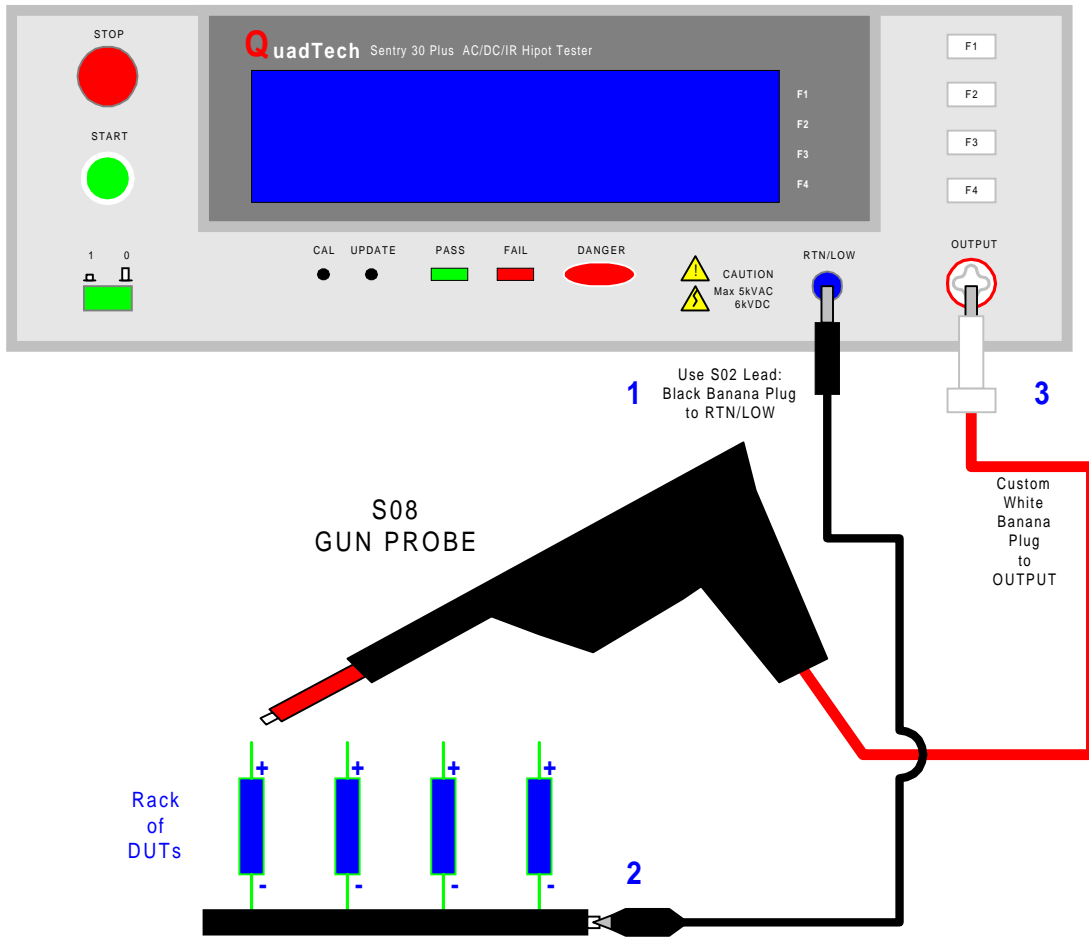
STOP

START

1 0

QuadTech Sentry 30 Plus AC/DC/IR Hipot Tester

F1
F2
F3
F4

F1
F2
F3
F4

CAL UPDATE PASS FAIL DANGER

CAUTION
Max 5kVAC
6kVDC

RTN/LOW

OUTPUT

1

Use S02 Lead:
Black Banana Plug
to RTN/LOW

3

Custom
White
Banana
Plug
to
OUTPUT

S08
GUN PROBE

+ + + +

Rack
of
DUTs

- - - -

2